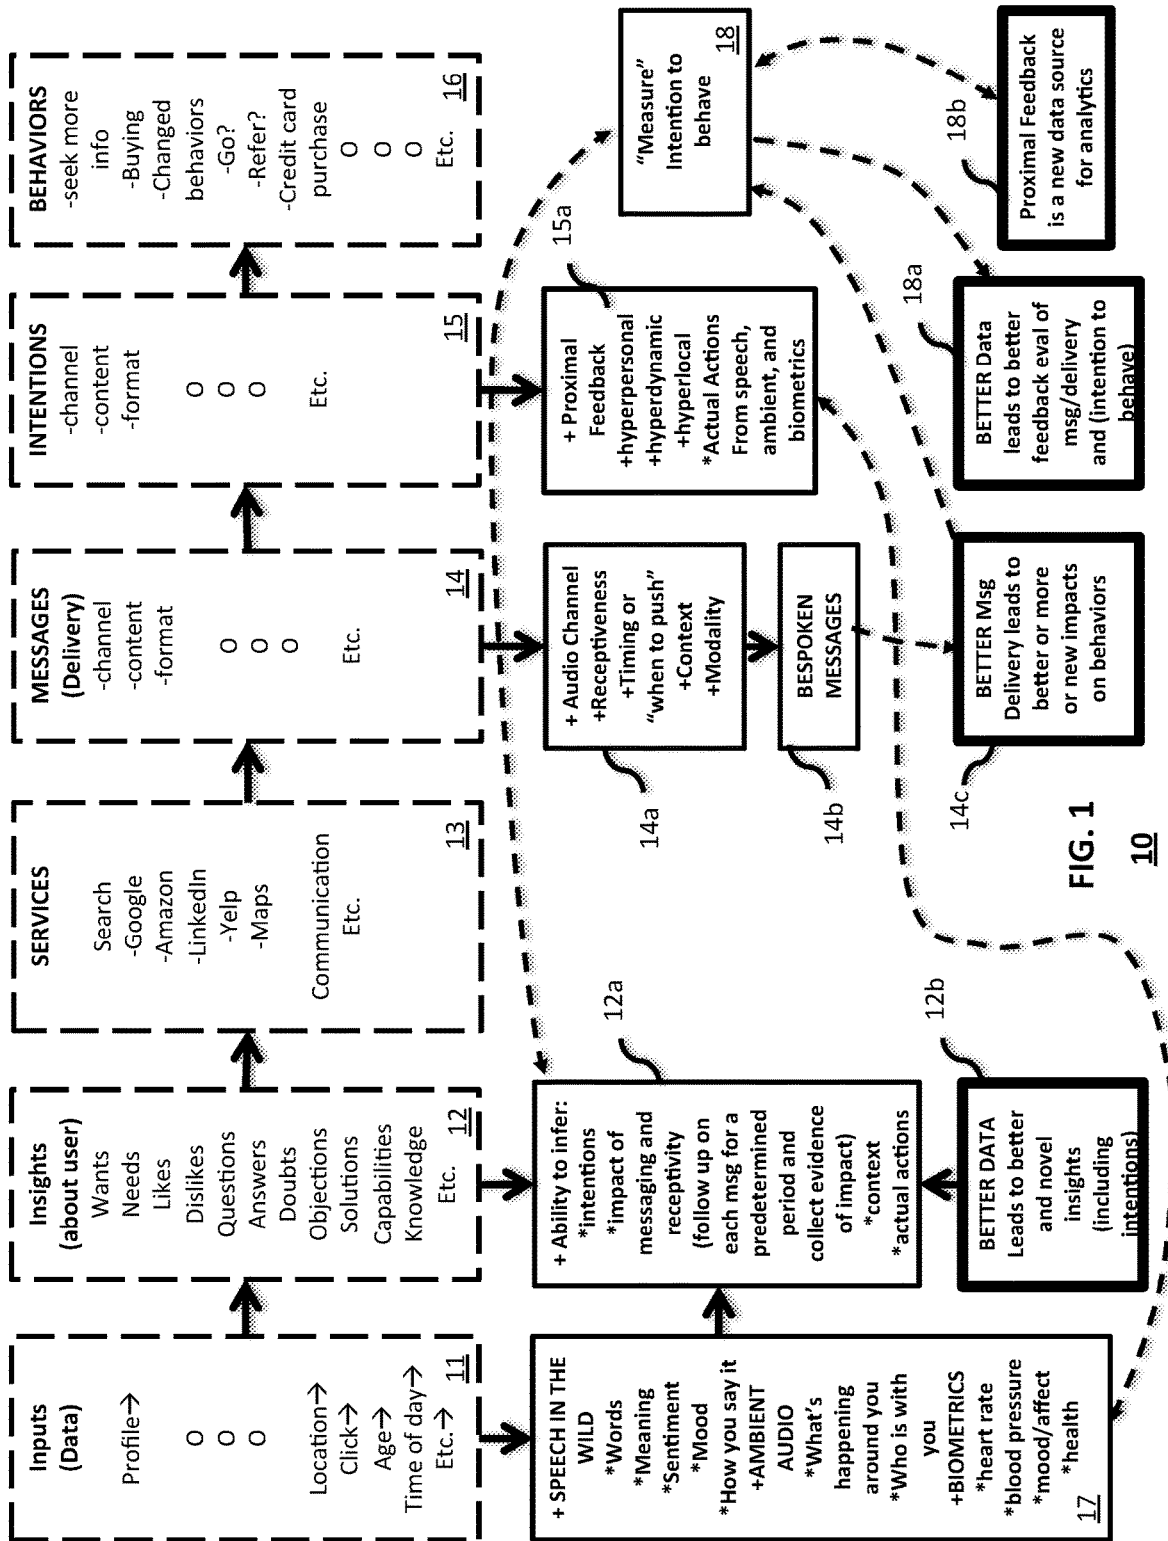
Inputs (Data)
Profile→
O
O
O
Location→
Click→
Age→
Time of day→
Etc.→
11

Insights (about user)
Wants
Needs
Likes
Dislikes
Questions
Answers
Doubts
Objections
Solutions
Capabilities
Knowledge
Etc.
12

SERVICES
Search
-Google
-Amazon
-LinkedIn
-Yelp
-Maps
Communication
Etc.
13

MESSAGES (Delivery)
-channel
-content
-format
O
O
O
Etc.
14

INTENTIONS
-channel
-content
-format
O
O
O
Etc.
15

BEHAVIORS
-seek more info
-Buying
-Changed behaviors
-Go?
-Refer?
-Credit card purchase
O
O
O
Etc.
16

+ SPEECH IN THE WILD
*Words
*Meaning
*Sentiment
*Mood
*How you say it
+AMBIENT AUDIO
*What's happening around you
*Who is with you
+BIOMETRICS
*heart rate
*blood pressure
*mood/affect
*health
17

+ Ability to infer:
*intentions
*impact of messaging and receptivity (follow up on each msg for a predetermined period and collect evidence of impact)
*context
*actual actions

12a

BETTER DATA Leads to better and novel insights (including intentions)

12b

+ Audio Channel
+Receptiveness
+Timing or "when to push"
+Context
+Modality

14a

BESPOKEN MESSAGES

14b

BETTER Msg Delivery leads to better or more or new impacts on behaviors

14c

+ Proximal Feedback
+hyperpersonal
+hyperdynamic
+hyperlocal
*Actual Actions From speech, ambient, and biometrics

15a

BETTER Data leads to better feedback eval of msg/delivery and (intention to behave)

18a

"Measure" Intention to behave
18

18b

Proximal Feedback is a new data source for analytics

FIG. 1
10